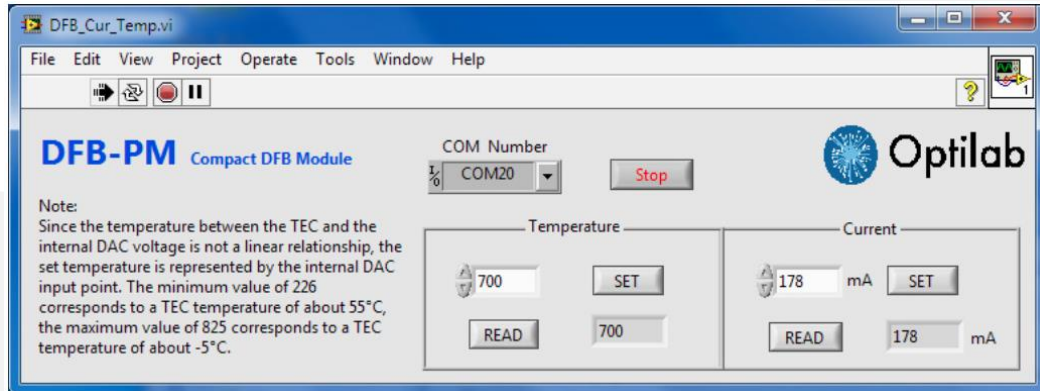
DFB_Cur_Temp.vi

File Edit View Project Operate Tools Window Help

DFB-PM Compact DFB Module

COM Number
COM20

Stop

Optilab

Note:
Since the temperature between the TEC and the internal DAC voltage is not a linear relationship, the set temperature is represented by the internal DAC input point. The minimum value of 226 corresponds to a TEC temperature of about 55°C, the maximum value of 825 corresponds to a TEC temperature of about -5°C.

Temperature
700
SET
READ
700

Current
178 mA
SET
READ
178 mA